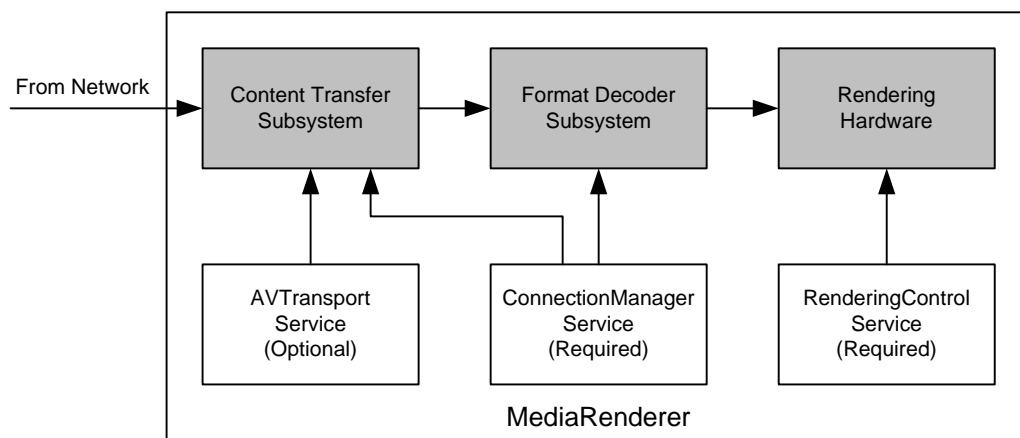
From Network

Content Transfer Subsystem

Format Decoder Subsystem

Rendering Hardware

AVTransport Service (Optional)

ConnectionManager Service (Required)

RenderingControl Service (Required)

MediaRenderer